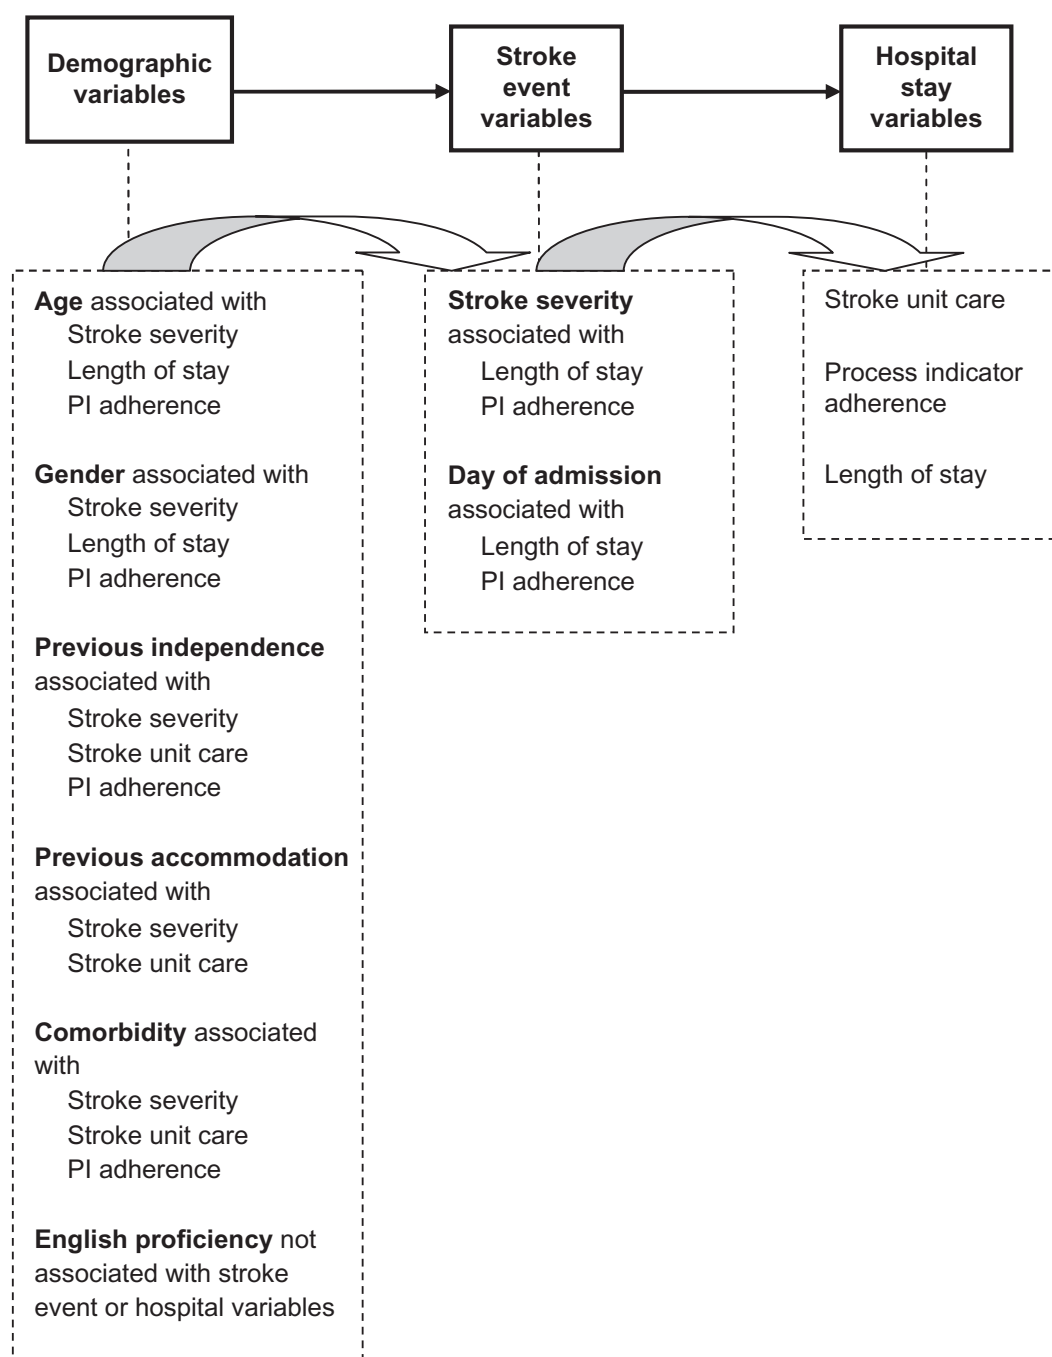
Demographic variables

Stroke event variables

Hospital stay variables

Age associated with
Stroke severity
Length of stay
PI adherence

Gender associated with
Stroke severity
Length of stay
PI adherence

Previous independence associated with
Stroke severity
Stroke unit care
PI adherence

Previous accommodation associated with
Stroke severity
Stroke unit care

Comorbidity associated with
Stroke severity
Stroke unit care
PI adherence

English proficiency not associated with stroke event or hospital variables

Stroke severity associated with
Length of stay
PI adherence

Day of admission associated with
Length of stay
PI adherence

Stroke unit care

Process indicator adherence

Length of stay